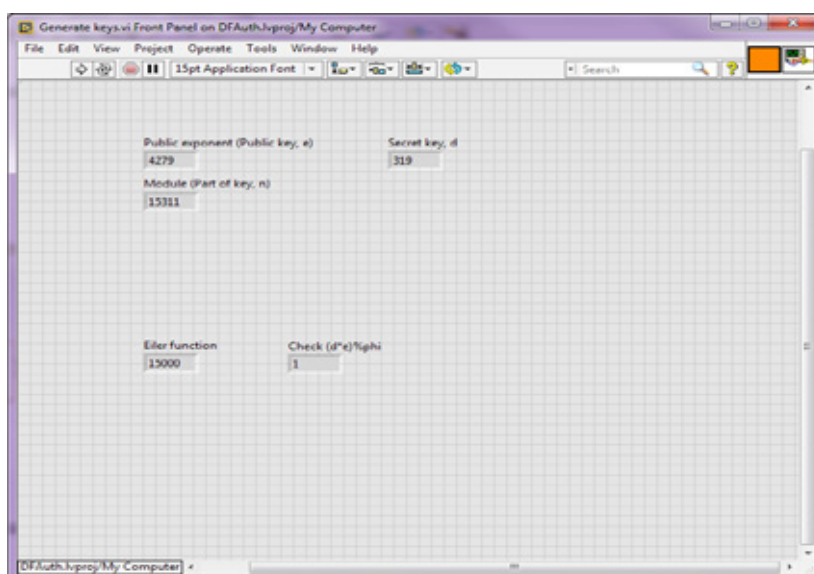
Generate keys.vi Front Panel on DFAuth.lvproj/My Computer

File Edit View Project Operate Tools Window Help

15pt Application Font

Search

Public exponent (Public key, e)
4279

Secret key, d
319

Module (Part of key, n)
15311

Eiler function
15000

Check (d*e)%phi
1

DFAuth.lvproj/My Computer